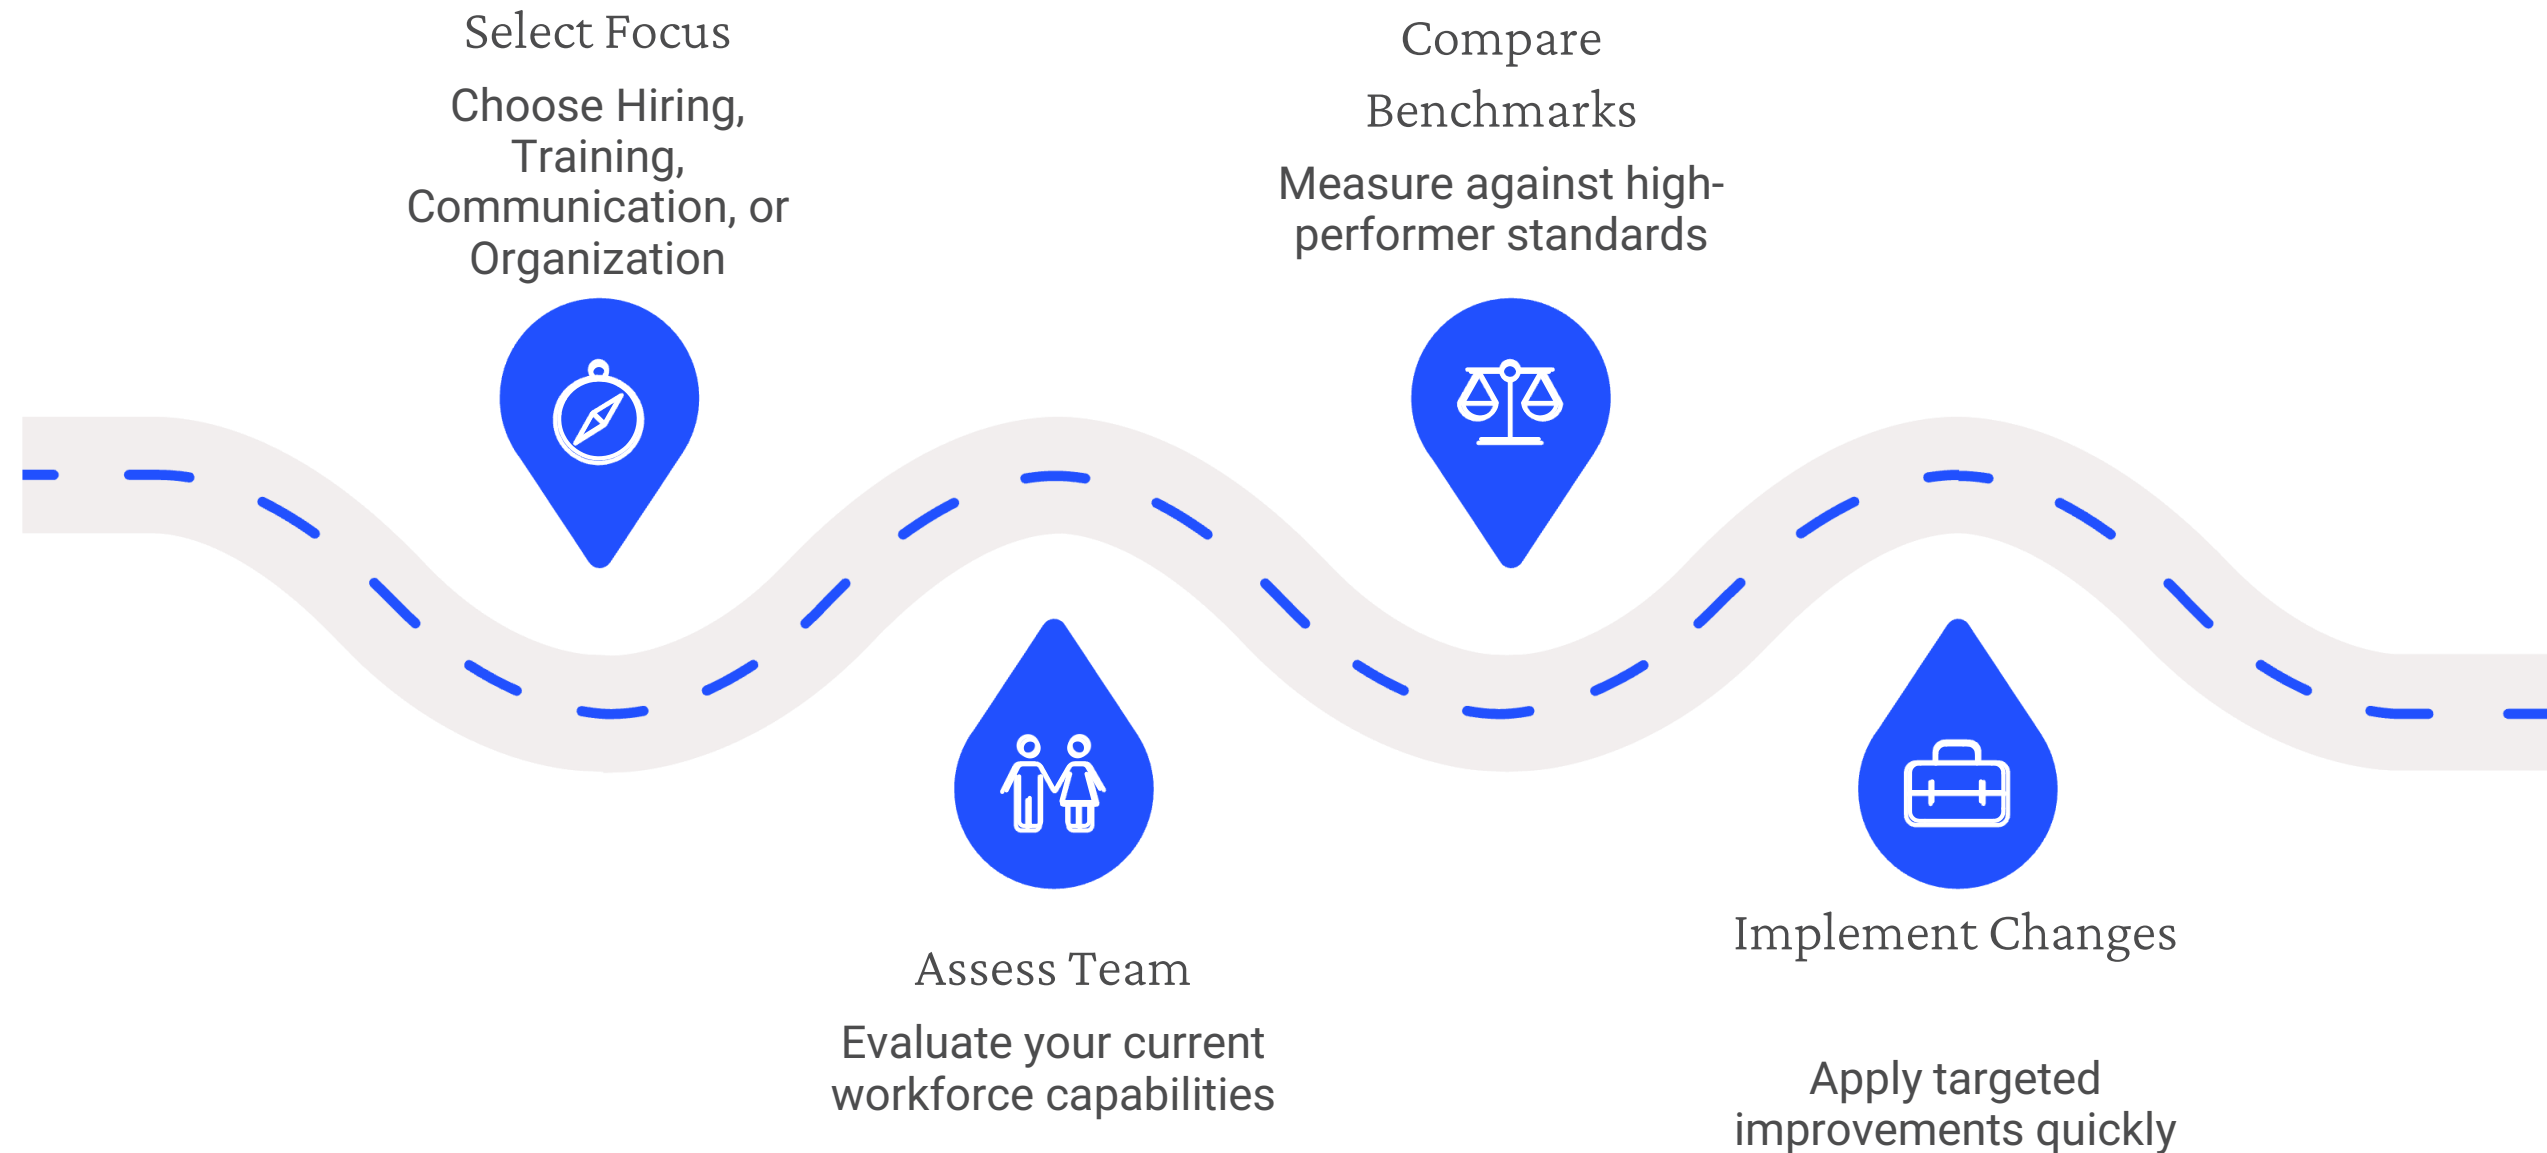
Select Focus

Choose Hiring, Training, Communication, or Organization

Compare Benchmarks

Measure against high-performer standards

Assess Team

Evaluate your current workforce capabilities

Implement Changes

Apply targeted improvements quickly